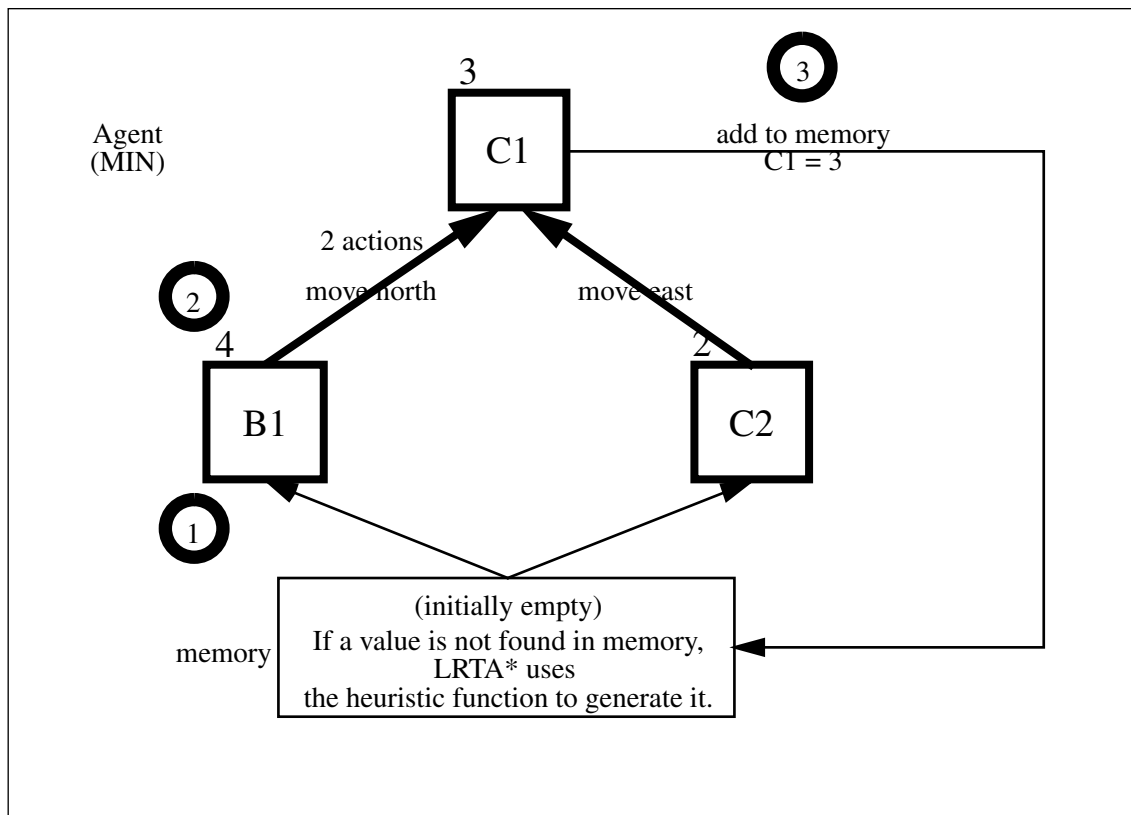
3

3

Agent
(MIN)

C1

add to memory
C1 = 3

2 actions

2

move north

move east

4

2

B1

C2

1

(initially empty)

memory

If a value is not found in memory, LRTA* uses the heuristic function to generate it.